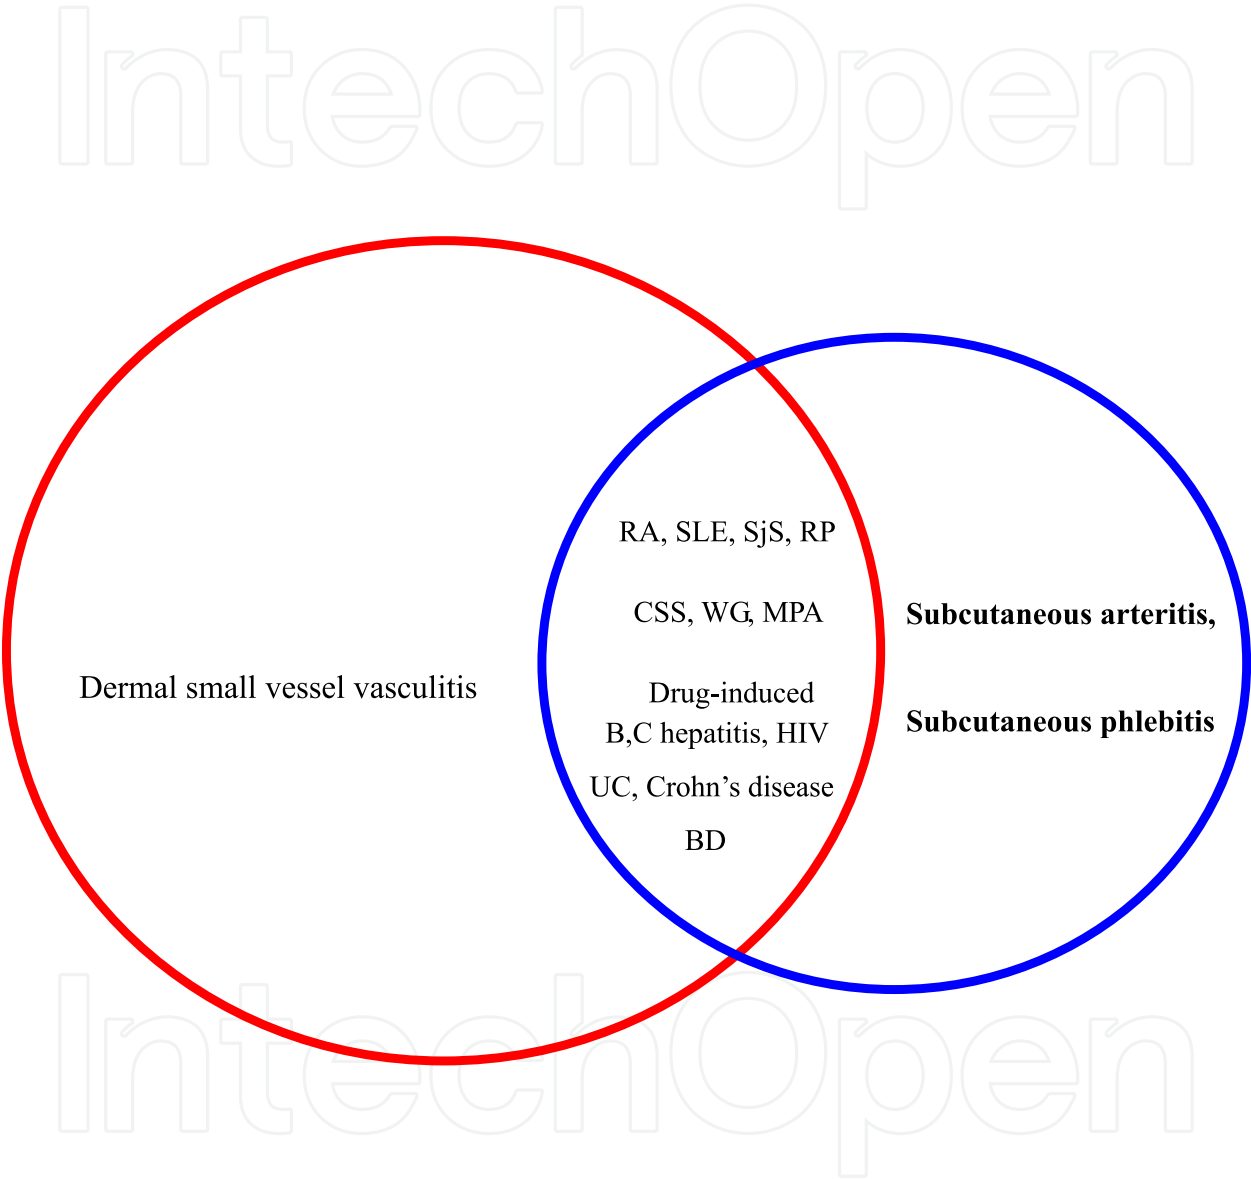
IntechOpen

Dermal small vessel vasculitis

RA, SLE, SjS, RP

CSS, WG, MPA

Drug-induced
B,C hepatitis, HIV

UC, Crohn’s disease

BD

**Subcutaneous arteritis,**

**Subcutaneous phlebitis**

IntechOpen